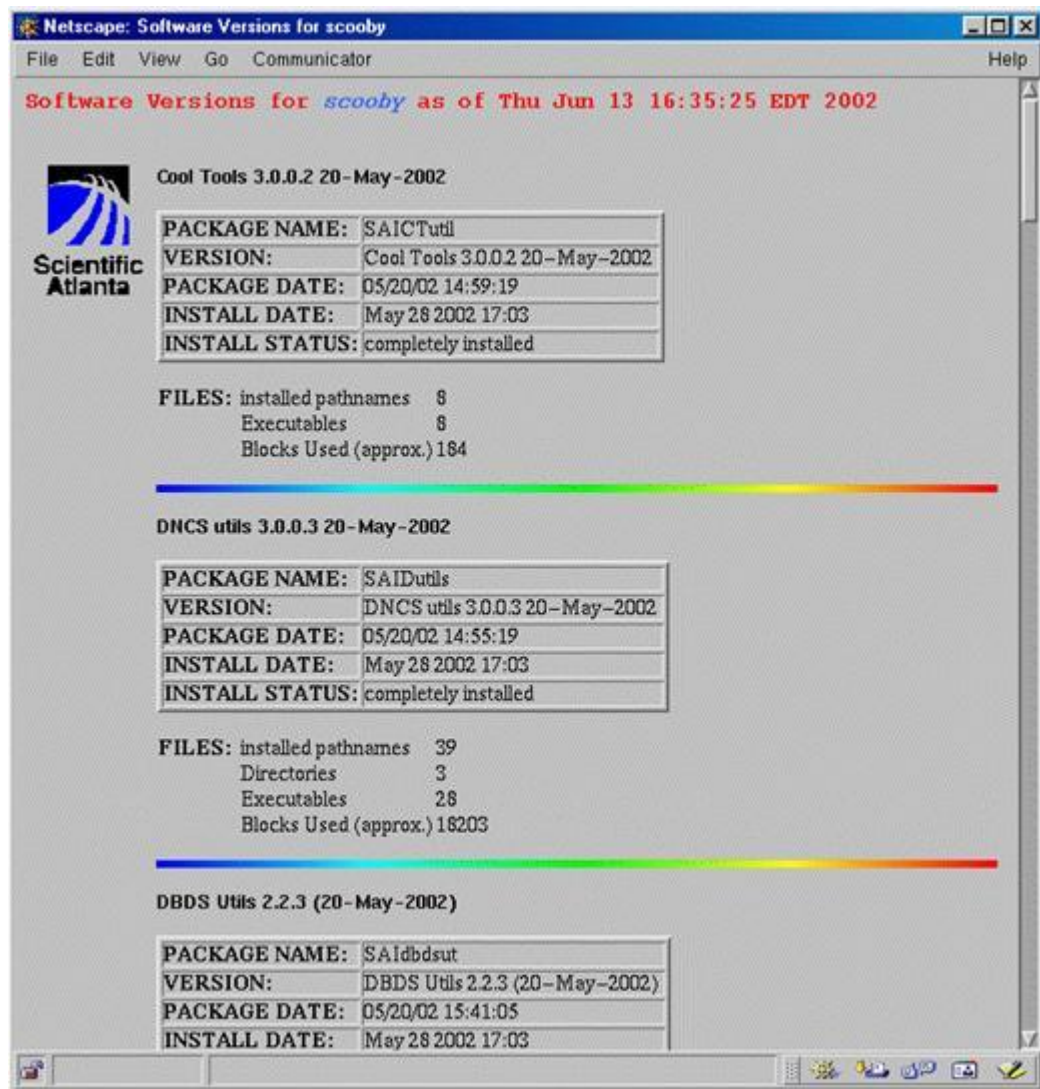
Netscape: Software Versions for scooby

File Edit View Go Communicator Help

Software Versions for scooby as of Thu Jun 13 16:35:25 EDT 2002

Scientific Atlanta

Cool Tools 3.0.0.2 20-May-2002

| PACKAGE NAME: | SAICTutil |
|---|---|
| VERSION: | Cool Tools 3.0.0.2 20-May-2002 |
| PACKAGE DATE: | 05/20/02 14:59:19 |
| INSTALL DATE: | May 28 2002 17:03 |
| INSTALL STATUS: | completely installed |

FILES: installed pathnames 8
Executables 8
Blocks Used (approx.) 184

DNCS utils 3.0.0.3 20-May-2002

| PACKAGE NAME: | SAIDutils |
|---|---|
| VERSION: | DNCS utils 3.0.0.3 20-May-2002 |
| PACKAGE DATE: | 05/20/02 14:55:19 |
| INSTALL DATE: | May 28 2002 17:03 |
| INSTALL STATUS: | completely installed |

FILES: installed pathnames 39
Directories 3
Executables 28
Blocks Used (approx.) 18203

DBDS Utils 2.2.3 (20-May-2002)

| PACKAGE NAME: | SAIdbdsut |
|---|---|
| VERSION: | DBDS Utils 2.2.3 (20-May-2002) |
| PACKAGE DATE: | 05/20/02 15:41:05 |
| INSTALL DATE: | May 28 2002 17:03 |